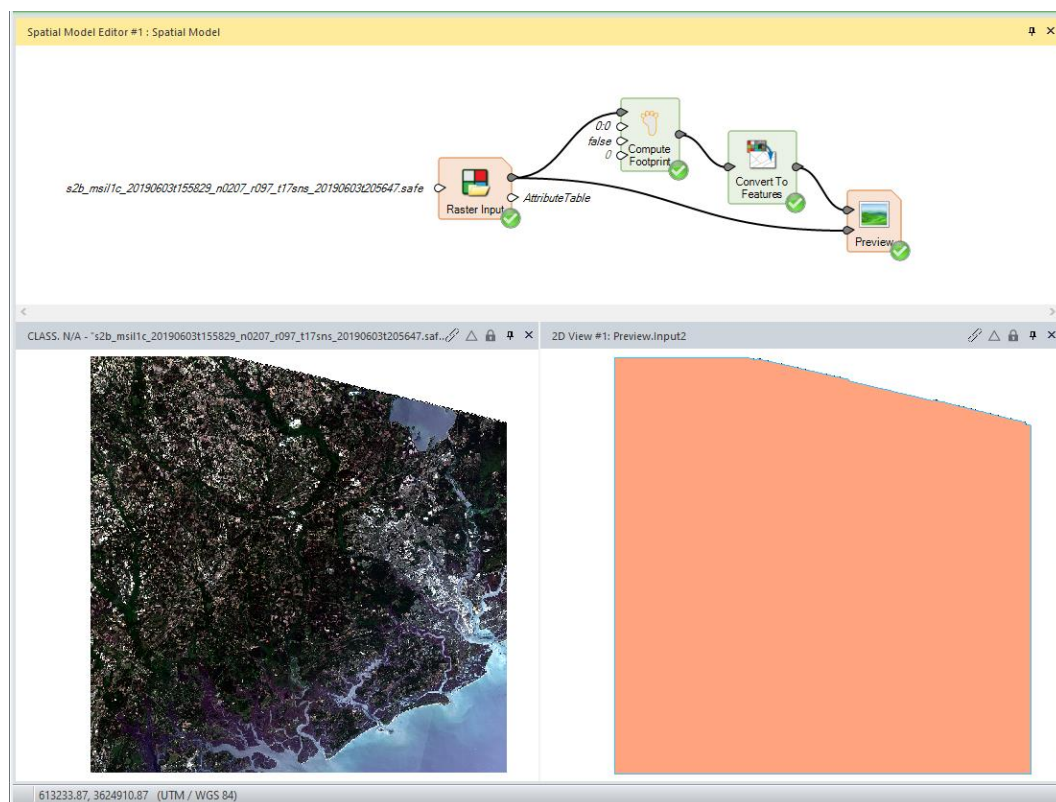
Spatial Model Editor #1 : Spatial Model

s2b_msil1c_20190603t155829_n0207_r097_t17sns_20190603t205647.safe

Raster Input

AttributeTable

0:0
false
0

Compute Footprint

Convert To Features

Preview

CLASS. N/A - "s2b_msil1c_20190603t155829_n0207_r097_t17sns_20190603t205647.saf...

2D View #1: Preview.Input2

613233.87, 3624910.87 (UTM / WGS 84)